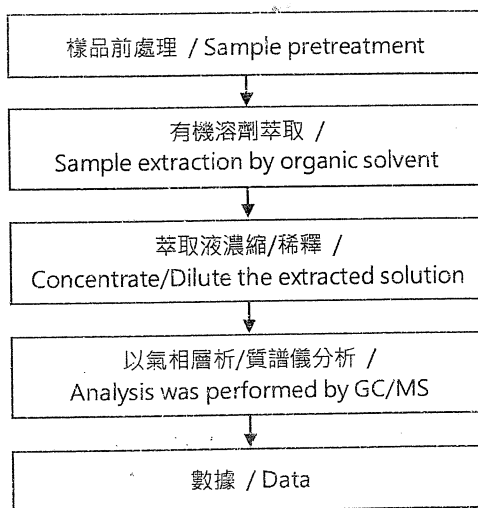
樣品前處理 / Sample pretreatment

有機溶劑萃取 / Sample extraction by organic solvent

萃取液濃縮/稀釋 / Concentrate/Dilute the extracted solution

以氣相層析/質譜儀分析 / Analysis was performed by GC/MS

數據 / Data